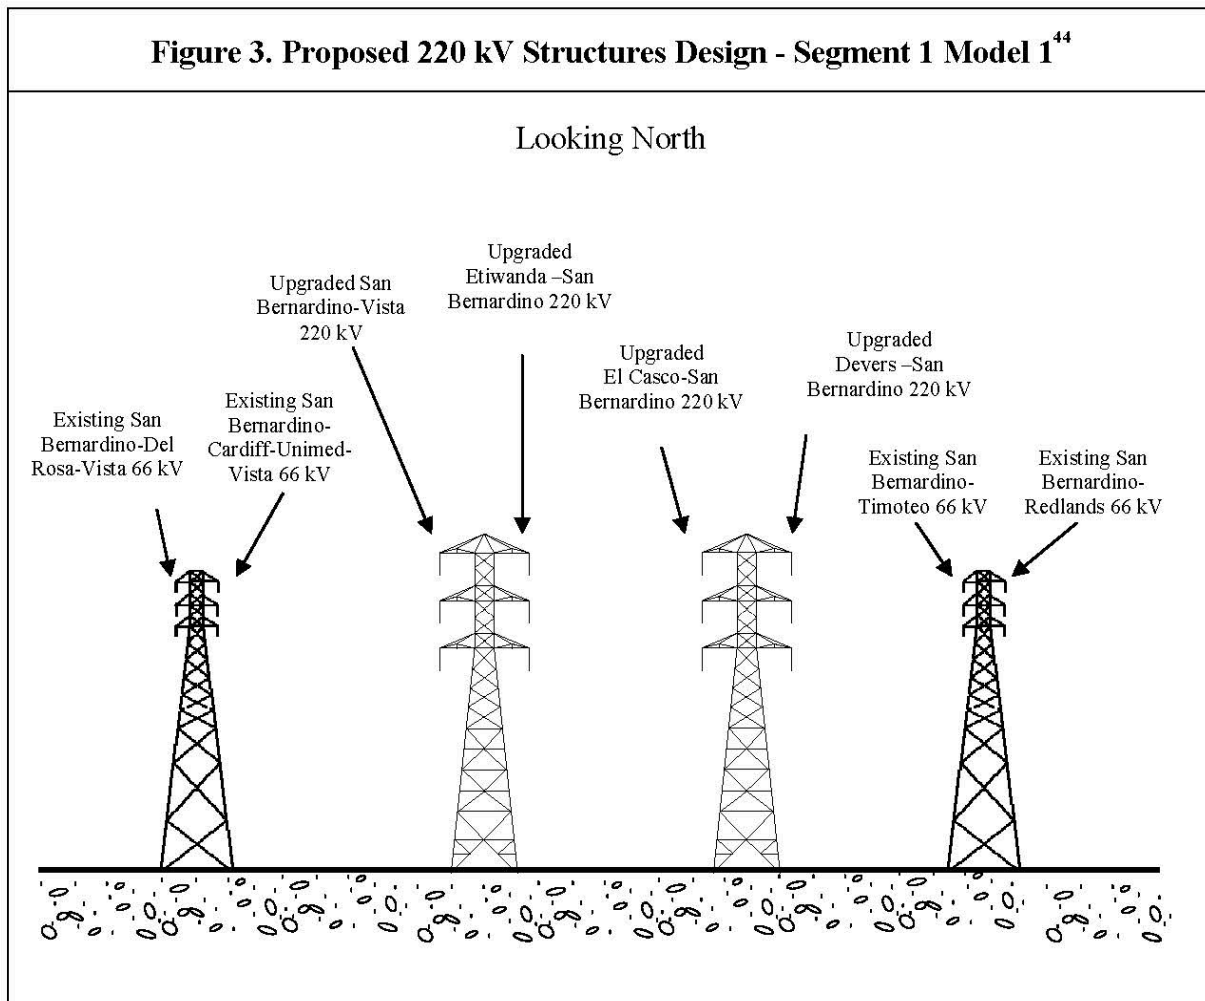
**Figure 3. Proposed 220 kV Structures Design - Segment 1 Model 1$^{44}$**

Looking North

Upgraded San Bernardino-Vista 220 kV

Upgraded Etiwanda –San Bernardino 220 kV

Upgraded El Casco-San Bernardino 220 kV

Upgraded Devers –San Bernardino 220 kV

Existing San Bernardino-Del Rosa-Vista 66 kV

Existing San Bernardino-Cardiff-Unimed-Vista 66 kV

Existing San Bernardino-Timoteo 66 kV

Existing San Bernardino-Redlands 66 kV